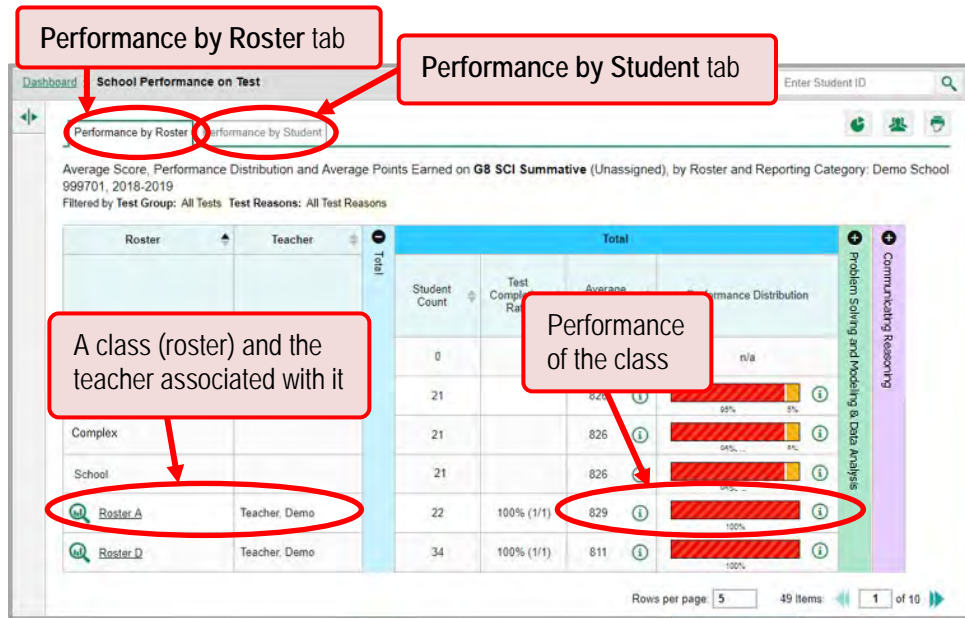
Performance by Roster tab

Performance by Student tab

Dashboard School Performance on Test

Enter Student ID

Performance by Roster Performance by Student

Average Score, Performance Distribution and Average Points Earned on G8 SCI Summative (Unassigned), by Roster and Reporting Category: Demo School 999701, 2018-2019
Filtered by Test Group: All Tests Test Reasons: All Test Reasons

| Roster | Teacher | Total | Student Count | Test Compl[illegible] Rat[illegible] | Average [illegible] | Performance Distribution | Problem Solving and Modeling & Data Analysis | Communicating Reasoning |
|---|---|---|---|---|---|---|---|---|
| | | | 0 | | | n/a | | |
| | | | 21 | | 826 | 95% 5% | | |
| Complex | | | 21 | | 826 | 94% 6% | | |
| School | | | 21 | | 826 | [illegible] | | |
| Roster A | Teacher, Demo | | 22 | 100% (1/1) | 829 | 100% | | |
| Roster D | Teacher, Demo | | 34 | 100% (1/1) | 811 | 100% | | |

A class (roster) and the teacher associated with it

Performance of the class

Rows per page: 5 49 Items 1 of 10